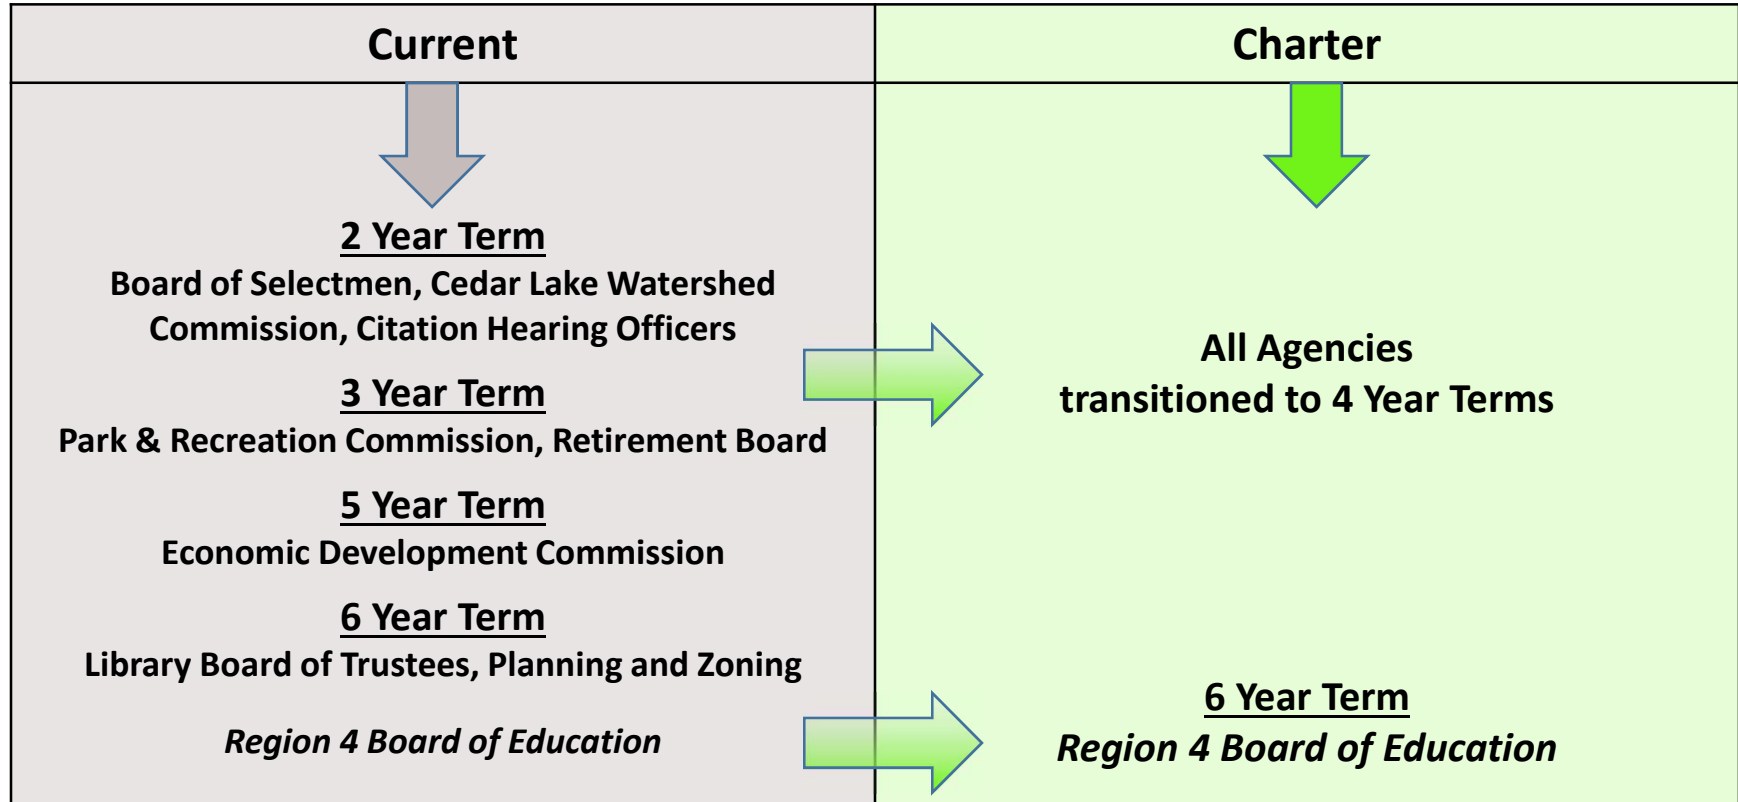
| Current | Charter |
|---|---|
| 2 Year Term<br>Board of Selectmen, Cedar Lake Watershed Commission, Citation Hearing Officers<br>3 Year Term<br>Park & Recreation Commission, Retirement Board<br>5 Year Term<br>Economic Development Commission<br>6 Year Term<br>Library Board of Trustees, Planning and Zoning | All Agencies transitioned to 4 Year Terms |
| *Region 4 Board of Education* | 6 Year Term<br>*Region 4 Board of Education* |